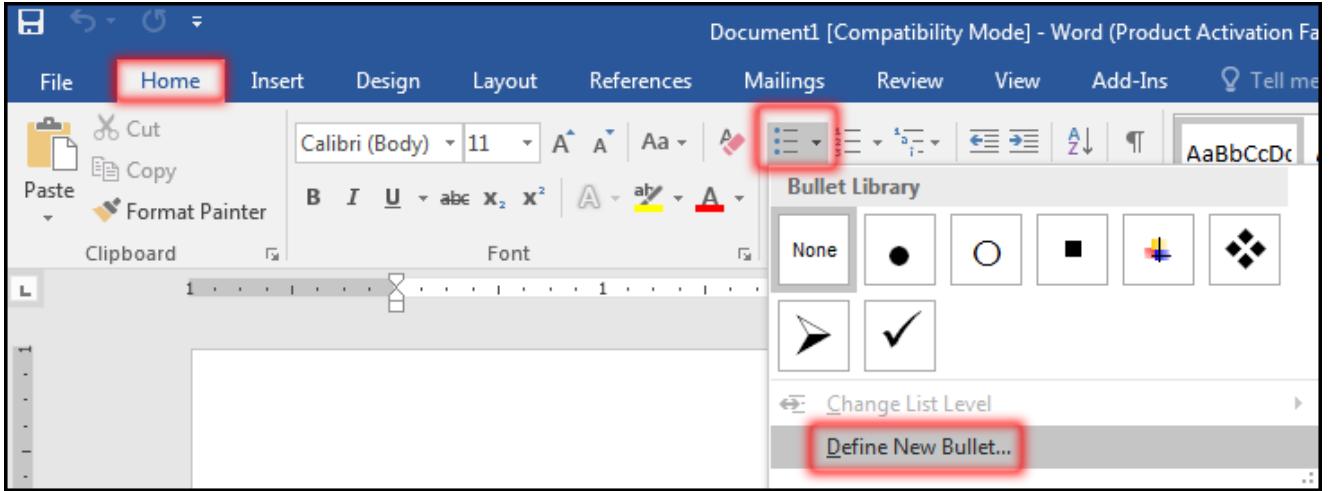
Document1 [Compatibility Mode] - Word (Product Activation Fa

File Home Insert Design Layout References Mailings Review View Add-Ins Tell me

Cut
Copy
Paste
Format Painter
Clipboard

Calibri (Body) 11
Aa
B I U abc $x_2$ $x^2$
A
Font

AaBbCcDc

Bullet Library
None

Change List Level
Define New Bullet...

1 1